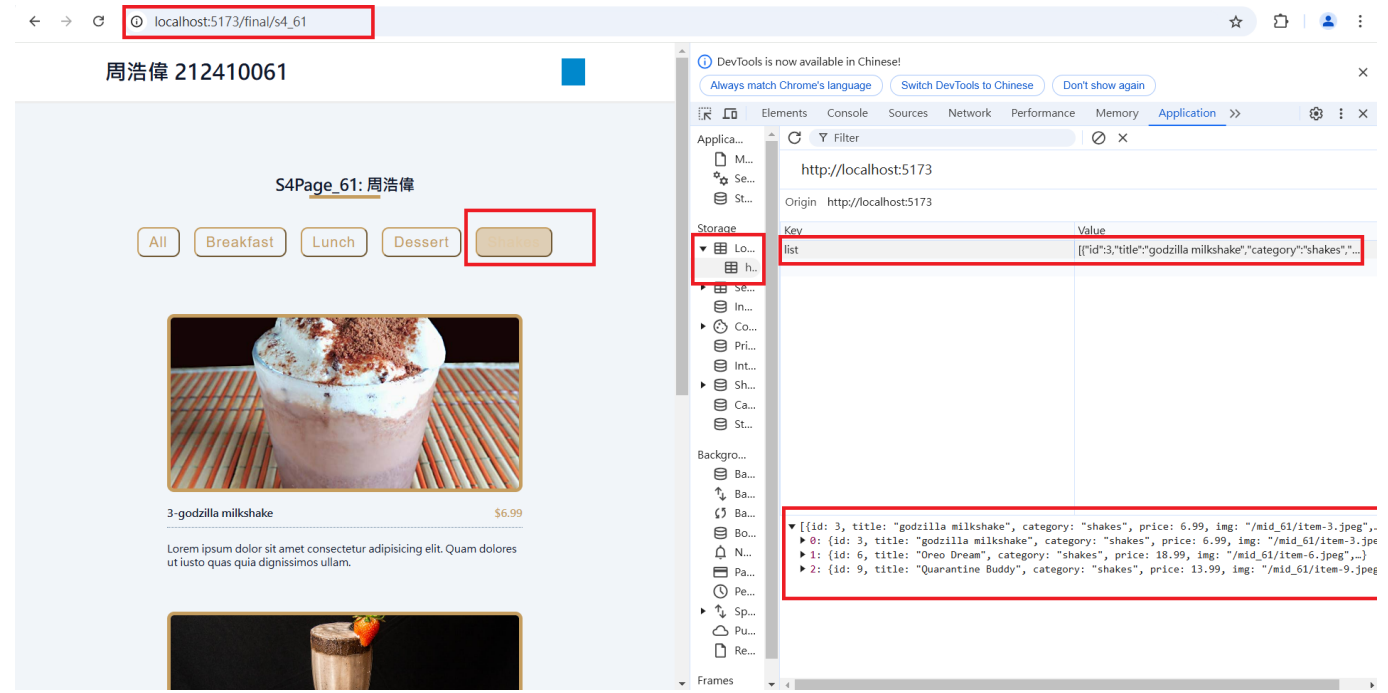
localhost:5173/final/s4_61

周浩偉 212410061

S4Page_61: 周浩偉

All Breakfast Lunch Dessert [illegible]

3-godzilla milkshake $6.99

Lorem ipsum dolor sit amet consectetur adipisicing elit. Quam dolores ut iusto quas quia dignissimos ullam.

DevTools is now available in Chinese!
Always match Chrome's language Switch DevTools to Chinese Don't show again

Elements Console Sources Network Performance Memory Application

Applica...
M...
Se...
St...

Storage
Lo...
h...
Se...
In...
Co...
Pri...
Int...
Sh...
Ca...
St...

Backgro...
Ba...
Ba...
Ba...
Bo...
N...
Pa...
Pe...
Sp...
Pu...
Re...

Frames

Filter

http://localhost:5173

Origin http://localhost:5173

| Key | Value |
|---|---|
| list | [{"id":3,"title":"godzilla milkshake","category":"shakes","... |

▼ [{id: 3, title: "godzilla milkshake", category: "shakes", price: 6.99, img: "/mid_61/item-3.jpeg",…
▶ 0: {id: 3, title: "godzilla milkshake", category: "shakes", price: 6.99, img: "/mid_61/item-3.jpe
▶ 1: {id: 6, title: "Oreo Dream", category: "shakes", price: 18.99, img: "/mid_61/item-6.jpeg",…}
▶ 2: {id: 9, title: "Quarantine Buddy", category: "shakes", price: 13.99, img: "/mid_61/item-9.jpeg